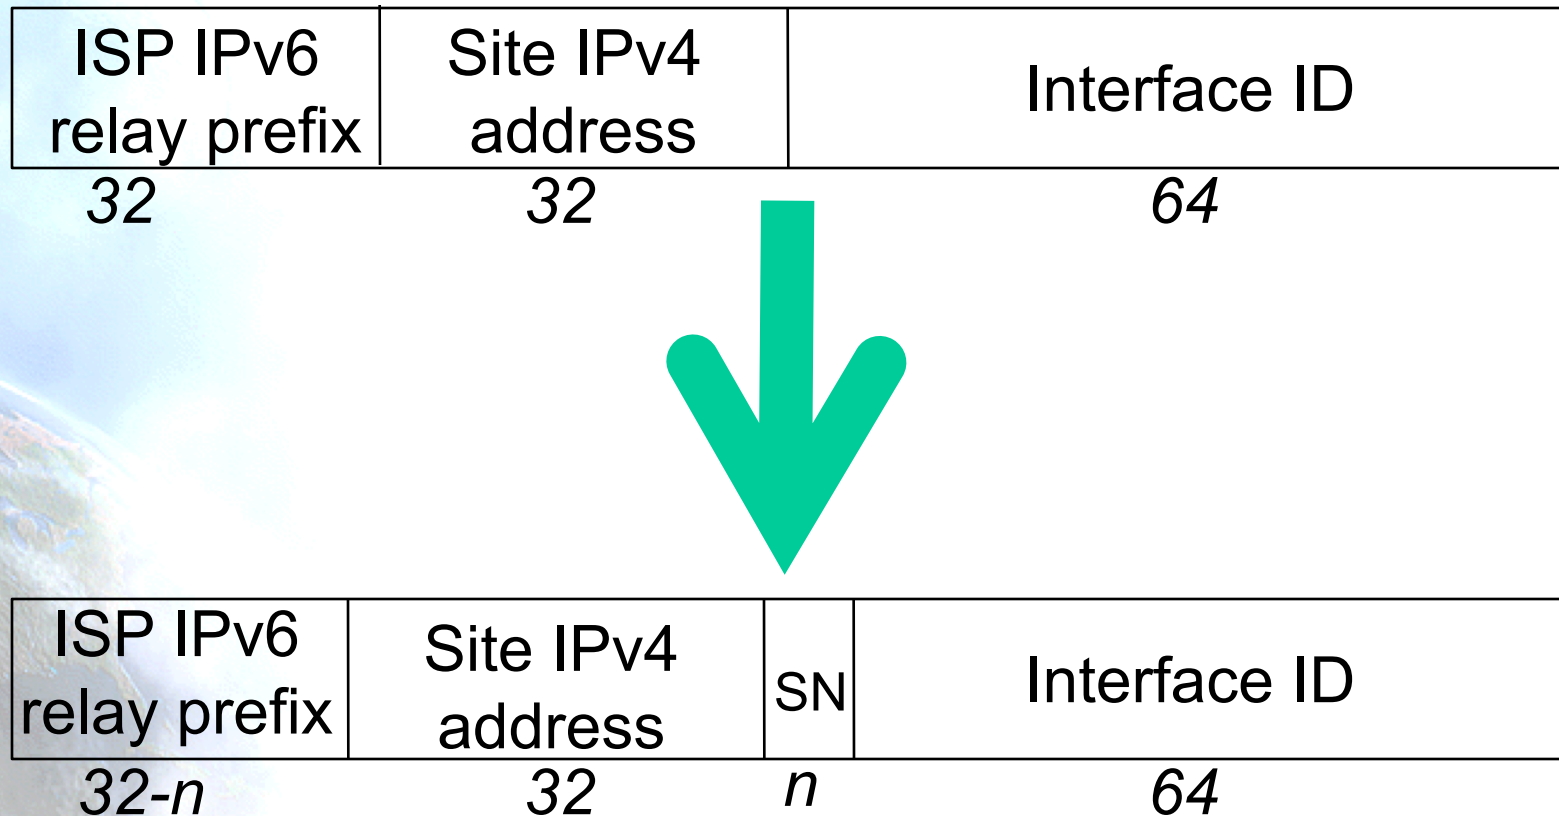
| ISP IPv6 relay prefix | Site IPv4 address | Interface ID |
|---|---|---|
| *32* | *32* | *64* |

| ISP IPv6 relay prefix | Site IPv4 address | SN | Interface ID |
|---|---|---|---|
| *32-n* | *32* | *n* | *64* |